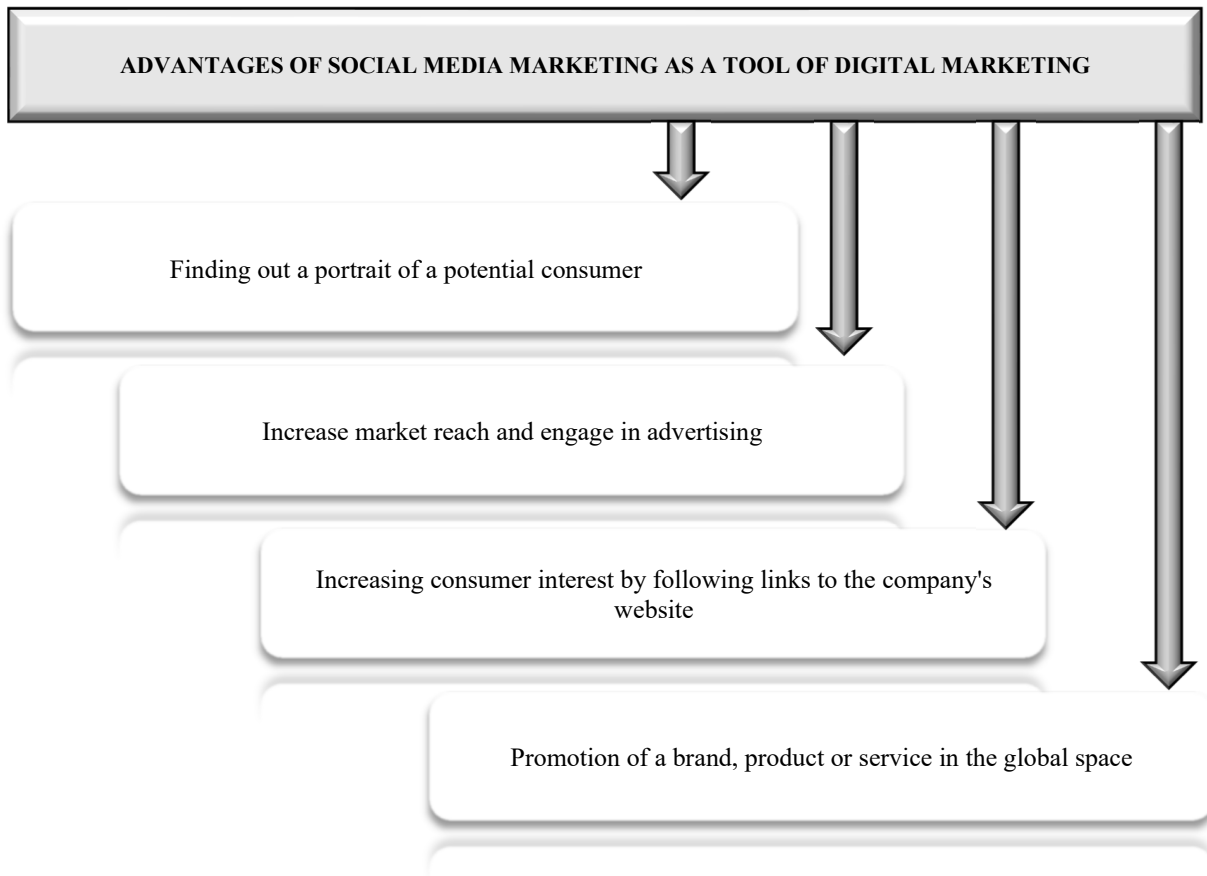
ADVANTAGES OF SOCIAL MEDIA MARKETING AS A TOOL OF DIGITAL MARKETING

Finding out a portrait of a potential consumer

Increase market reach and engage in advertising

Increasing consumer interest by following links to the company's website

Promotion of a brand, product or service in the global space